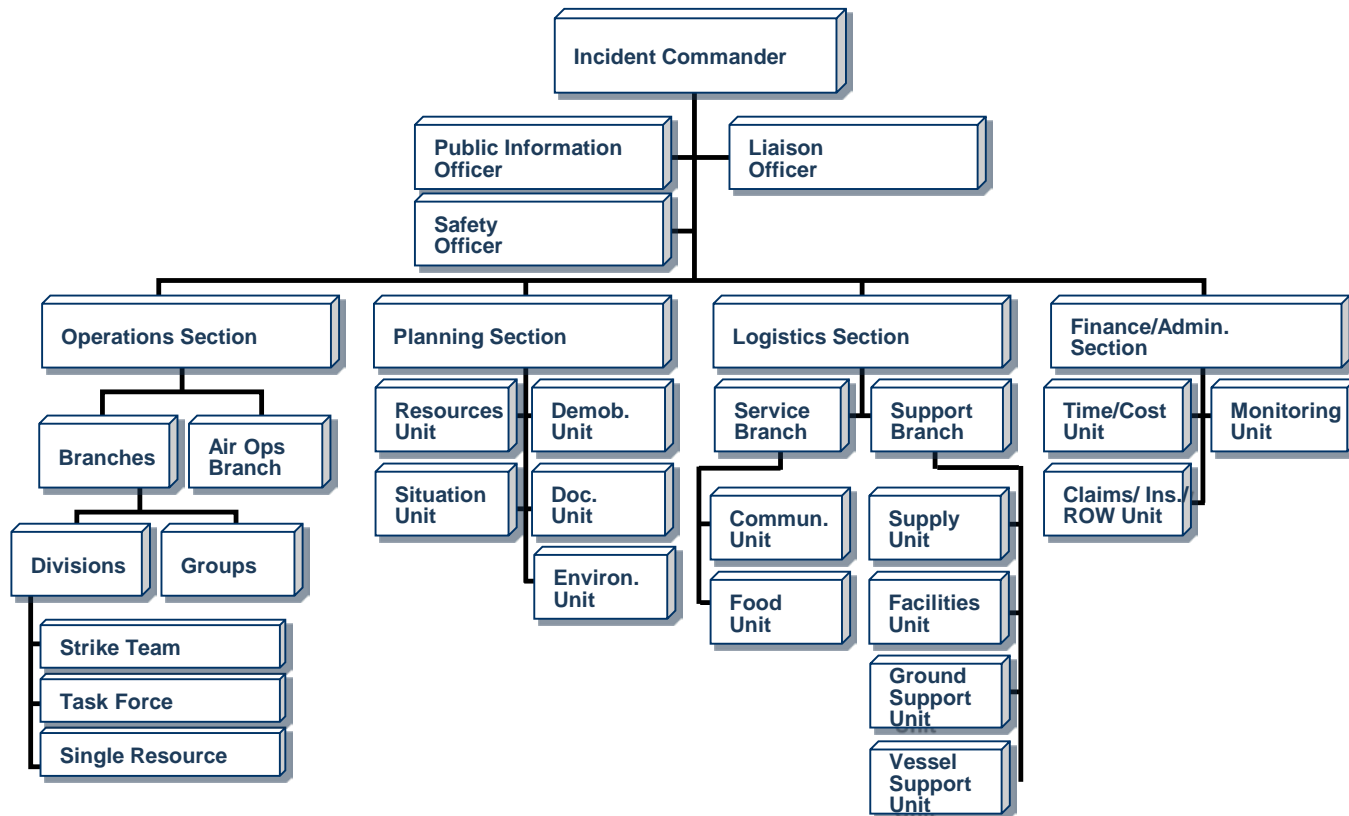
Incident Commander

Public Information Officer

Liaison Officer

Safety Officer

Operations Section

Branches

Air Ops Branch

Divisions

Groups

Strike Team

Task Force

Single Resource

Planning Section

Resources Unit

Demob. Unit

Situation Unit

Doc. Unit

Environ. Unit

Logistics Section

Service Branch

Support Branch

Commun. Unit

Food Unit

Supply Unit

Facilities Unit

Ground Support Unit

Vessel Support Unit

Finance/Admin. Section

Time/Cost Unit

Monitoring Unit

Claims/ Ins./ ROW Unit